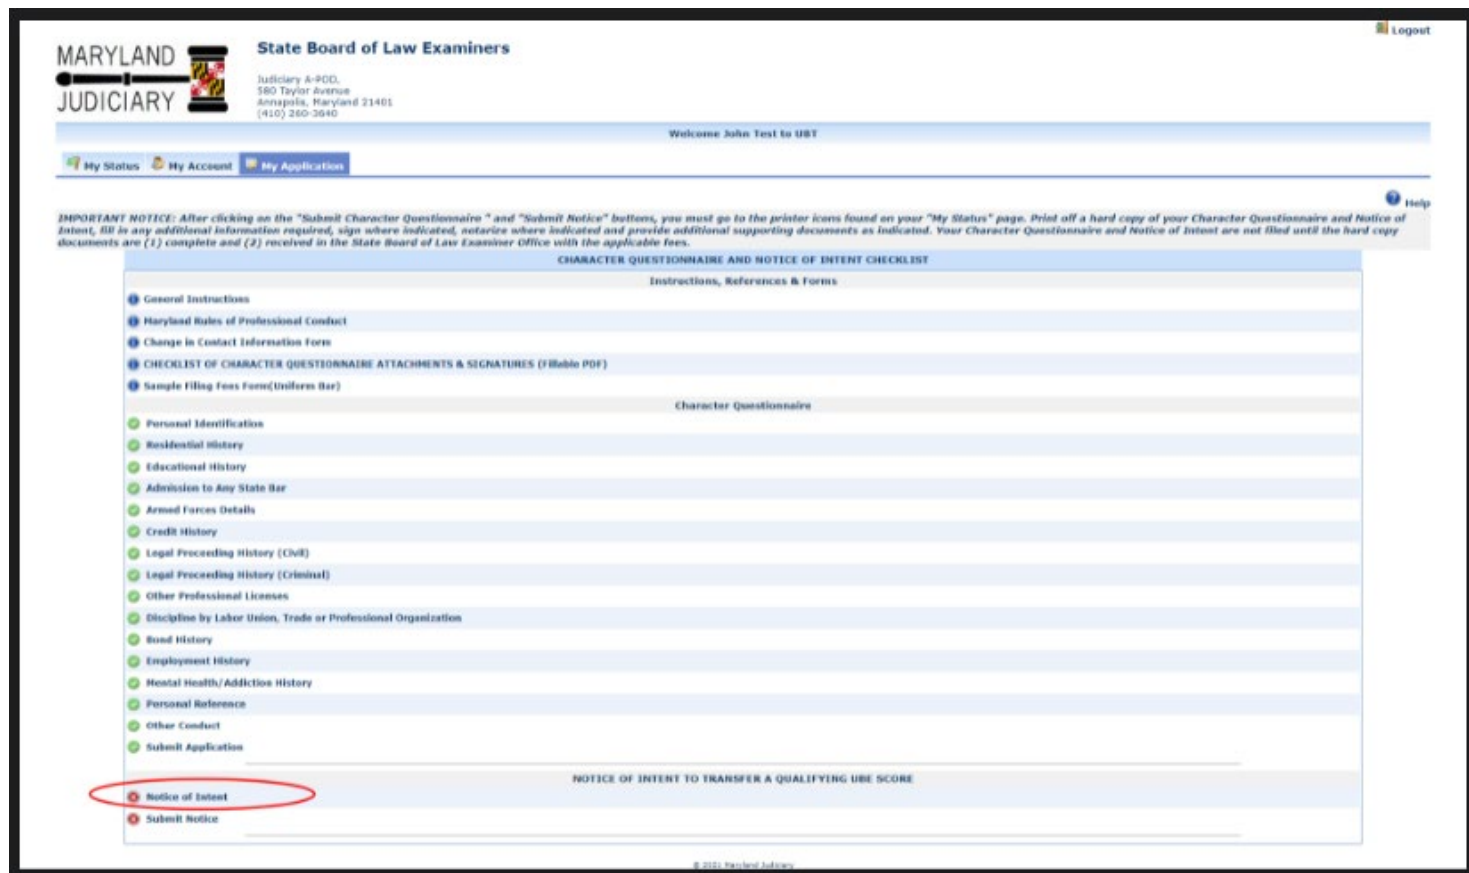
MARYLAND JUDICIARY

State Board of Law Examiners

Judiciary A-POD, 580 Taylor Avenue Annapolis, Maryland 21401 (410) 260-3640

Logout

Welcome John Test to UBT

My Status My Account My Application

Help

IMPORTANT NOTICE: After clicking on the "Submit Character Questionnaire " and "Submit Notice" buttons, you must go to the printer icons found on your "My Status" page. Print off a hard copy of your Character Questionnaire and Notice of Intent, fill in any additional information required, sign where indicated, notarize where indicated and provide additional supporting documents as indicated. Your Character Questionnaire and Notice of Intent are not filed until the hard copy documents are (1) complete and (2) received in the State Board of Law Examiner Office with the applicable fees.

CHARACTER QUESTIONNAIRE AND NOTICE OF INTENT CHECKLIST

Instructions, References & Forms

General Instructions
Maryland Rules of Professional Conduct
Change in Contact Information Form
CHECKLIST OF CHARACTER QUESTIONNAIRE ATTACHMENTS & SIGNATURES (Fillable PDF)
Sample Filing Fees Form(Uniform Bar)

Character Questionnaire

Personal Identification
Residential History
Educational History
Admission to Any State Bar
Armed Forces Details
Credit History
Legal Proceeding History (Civil)
Legal Proceeding History (Criminal)
Other Professional Licenses
Discipline by Labor Union, Trade or Professional Organization
Bond History
Employment History
Mental Health/Addiction History
Personal Reference
Other Conduct
Submit Application

NOTICE OF INTENT TO TRANSFER A QUALIFYING UBE SCORE

Notice of Intent
Submit Notice

© 2021 Maryland Judiciary